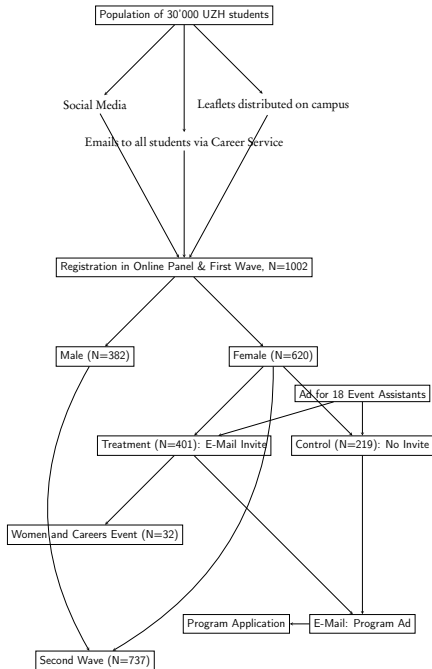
Population of 30'000 UZH students

Social Media

Leaflets distributed on campus

Emails to all students via Career Service

Registration in Online Panel & First Wave, N=1002

Male (N=382)

Female (N=620)

Ad for 18 Event Assistants

Treatment (N=401): E-Mail Invite

Control (N=219): No Invite

Women and Careers Event (N=32)

Program Application

E-Mail: Program Ad

Second Wave (N=737)